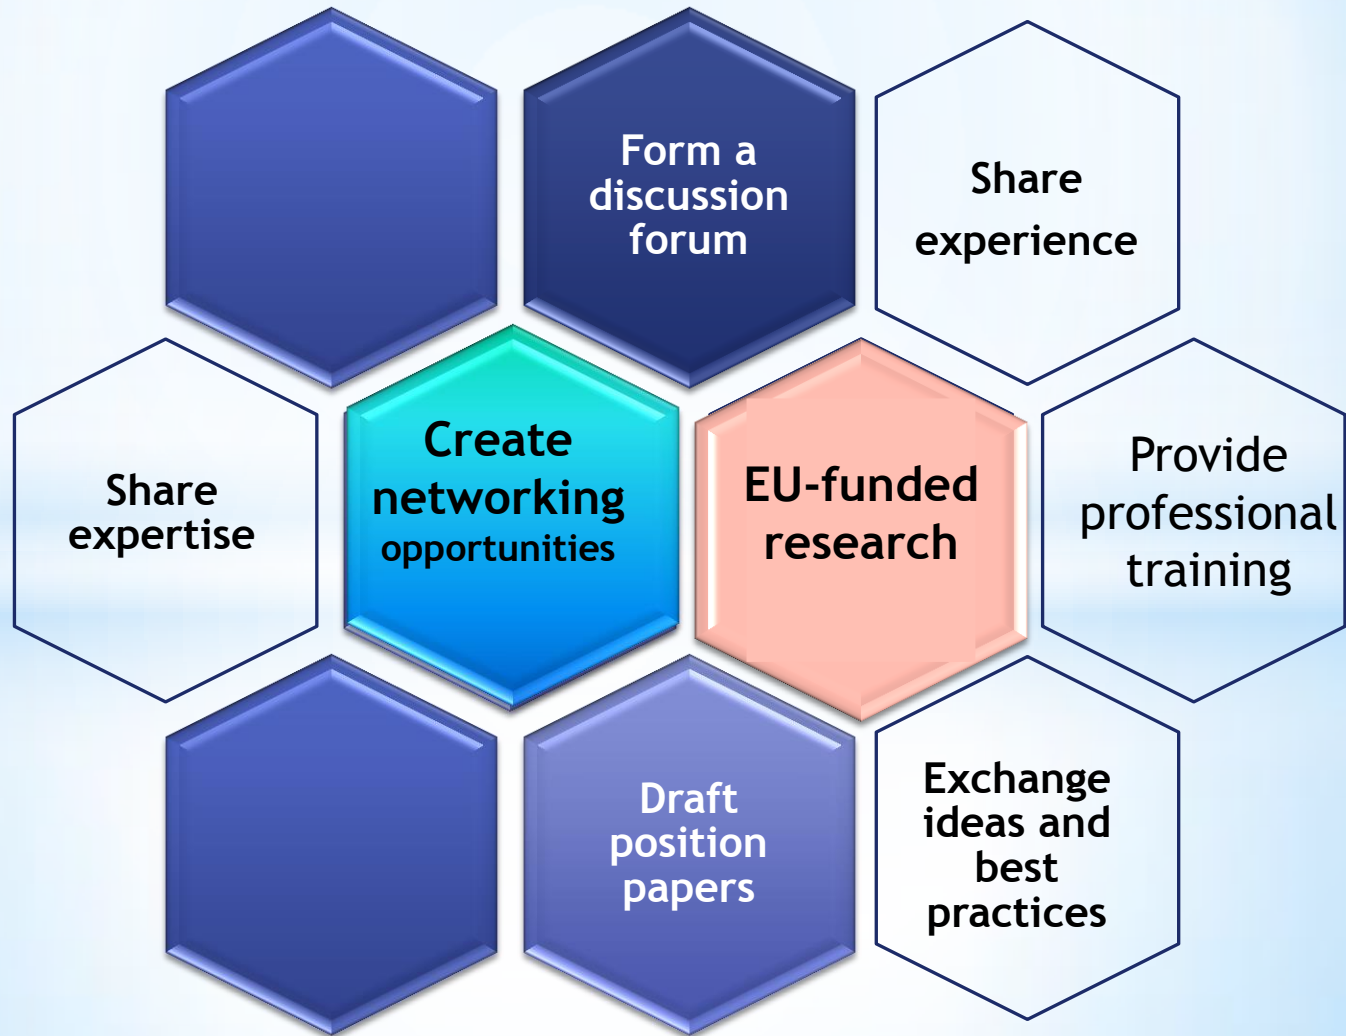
Form a discussion forum

Share experience

Share expertise

Create networking opportunities

EU-funded research

Provide professional training

Draft position papers

Exchange ideas and best practices